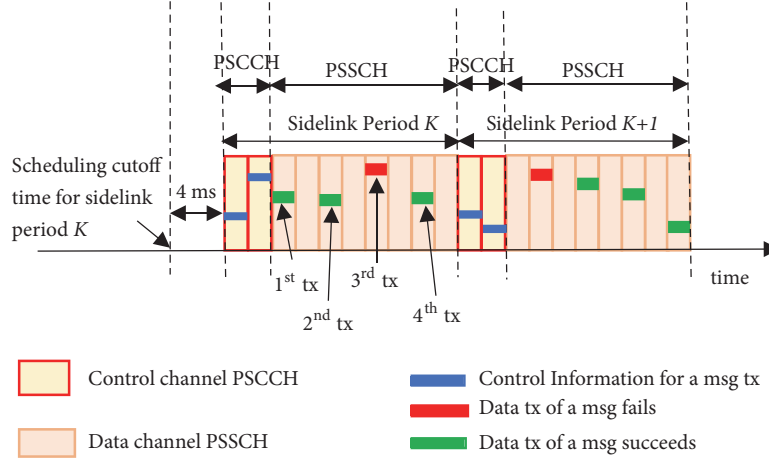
PSCCH
PSSCH
PSCCH
PSSCH
Sidelink Period $K$
Sidelink Period $K+1$
Scheduling cutoff time for sidelink period $K$
4 ms
$1^{st}$ tx
$2^{nd}$ tx
$3^{rd}$ tx
$4^{th}$ tx
time

Control channel PSCCH
Data channel PSSCH
Control Information for a msg tx
Data tx of a msg fails
Data tx of a msg succeeds